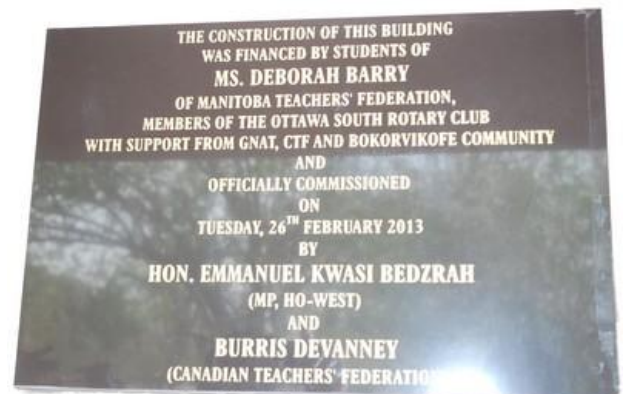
THE CONSTRUCTION OF THIS BUILDING
WAS FINANCED BY STUDENTS OF
MS. DEBORAH BARRY
OF MANITOBA TEACHERS' FEDERATION,
MEMBERS OF THE OTTAWA SOUTH ROTARY CLUB
WITH SUPPORT FROM GNAT, CTF AND BOKORVIKOFE COMMUNITY
AND
OFFICIALLY COMMISSIONED
ON
TUESDAY, 26$^{TH}$ FEBRUARY 2013
BY
HON. EMMANUEL KWASI BEDZRAH
(MP, HO-WEST)
AND
BURRIS DEVANNEY
(CANADIAN TEACHERS' FEDERATIO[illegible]